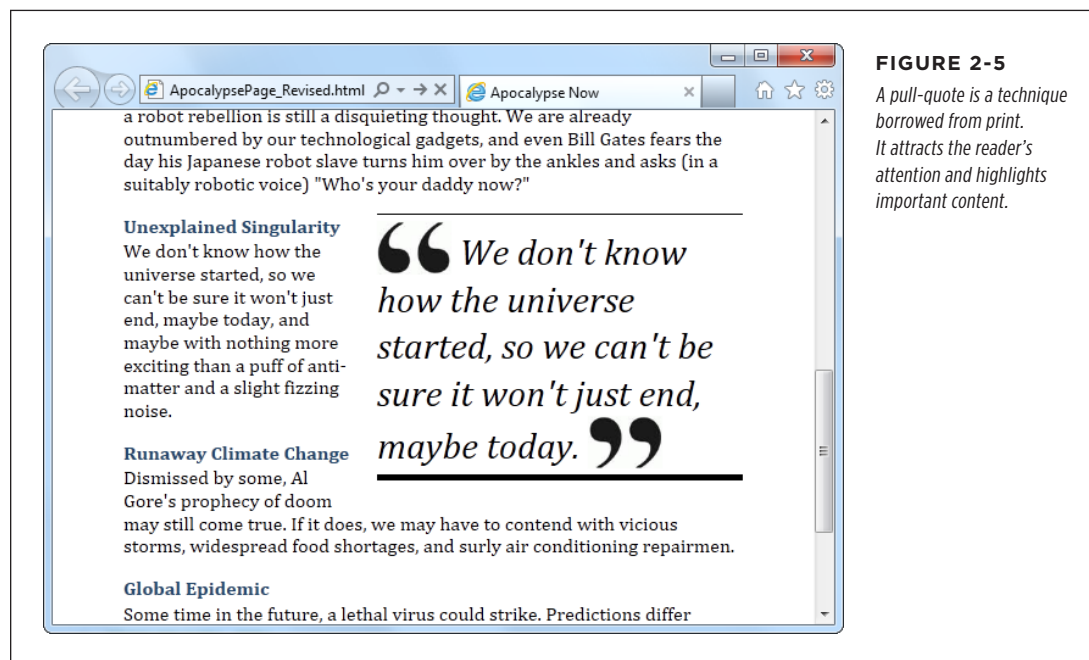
ApocalypsePage_Revised.html

Apocalypse Now

a robot rebellion is still a disquieting thought. We are already outnumbered by our technological gadgets, and even Bill Gates fears the day his Japanese robot slave turns him over by the ankles and asks (in a suitably robotic voice) "Who's your daddy now?"

Unexplained Singularity

We don't know how the universe started, so we can't be sure it won't just end, maybe today, and maybe with nothing more exciting than a puff of antimatter and a slight fizzing noise.

“ We don't know how the universe started, so we can't be sure it won't just end, maybe today. ”

Runaway Climate Change

Dismissed by some, Al Gore's prophecy of doom may still come true. If it does, we may have to contend with vicious storms, widespread food shortages, and surly air conditioning repairmen.

Global Epidemic

Some time in the future, a lethal virus could strike. Predictions differ

FIGURE 2-5

A pull-quote is a technique borrowed from print. It attracts the reader's attention and highlights important content.